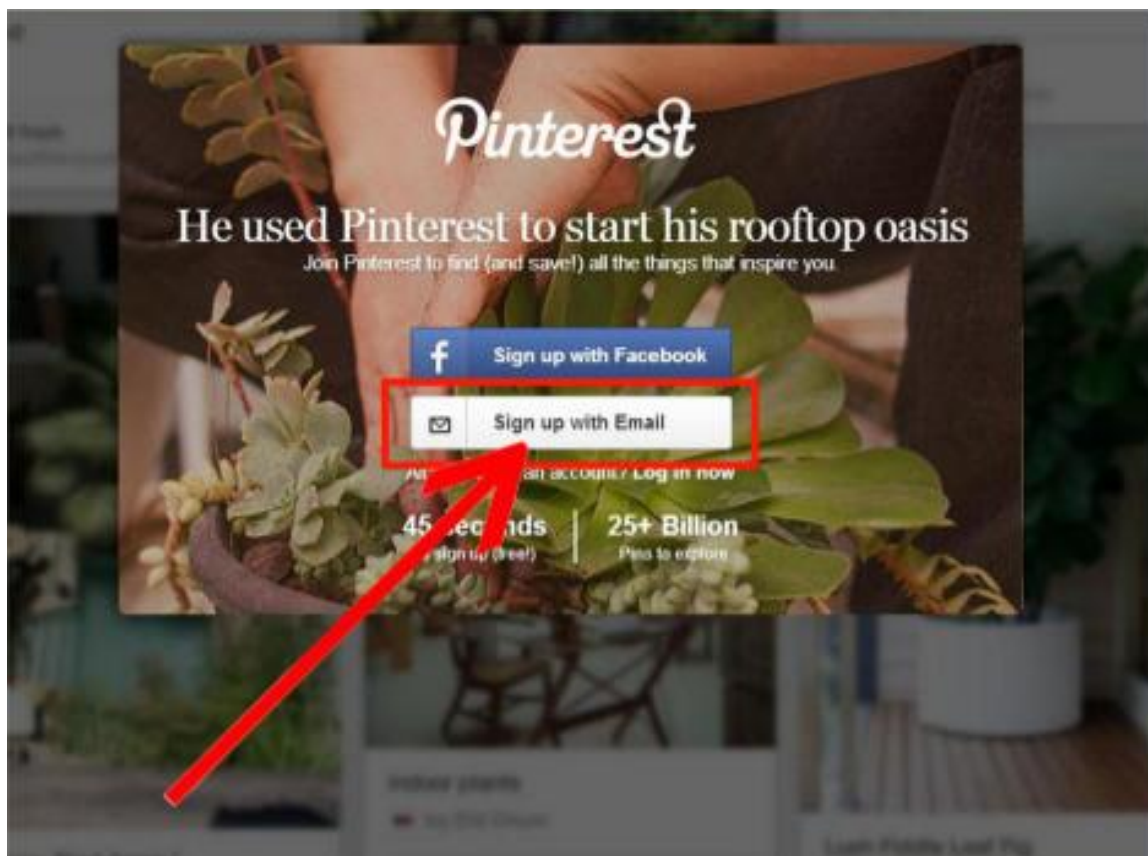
Pinterest

He used Pinterest to start his rooftop oasis
Join Pinterest to find (and save!) all the things that inspire you.

Sign up with Facebook

Sign up with Email

A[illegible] an account? Log in now

45 seconds
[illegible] sign up (free!)

25+ Billion
Pins to explore

Indoor plants

Lush Fiddle Leaf Fig